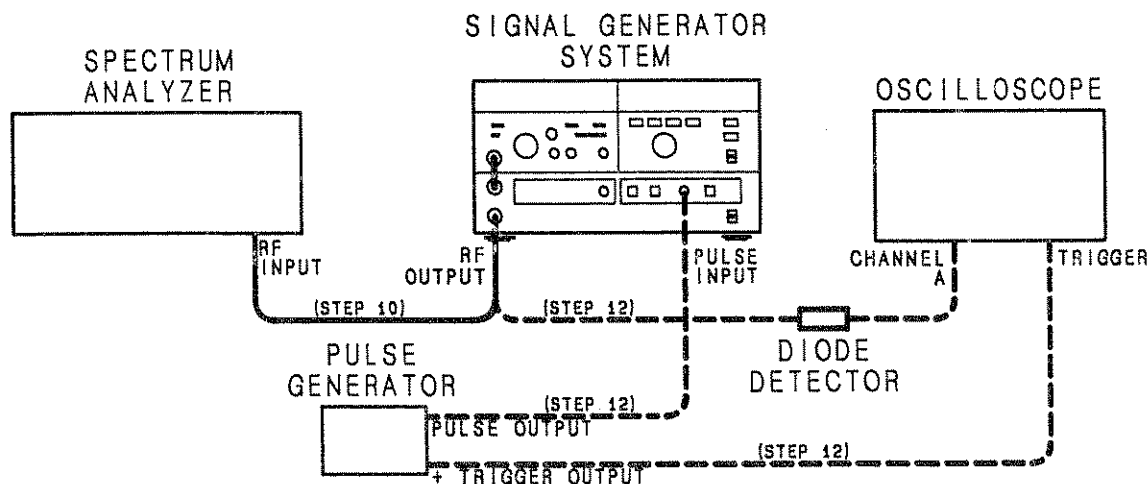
SIGNAL GENERATOR SYSTEM

SPECTRUM ANALYZER

OSCILLOSCOPE

RF INPUT

RF OUTPUT

PULSE INPUT

CHANNEL A

TRIGGER

(STEP 10)

(STEP 12)

PULSE GENERATOR

DIODE DETECTOR

(STEP 12)

PULSE OUTPUT

(STEP 12)

+ TRIGGER OUTPUT